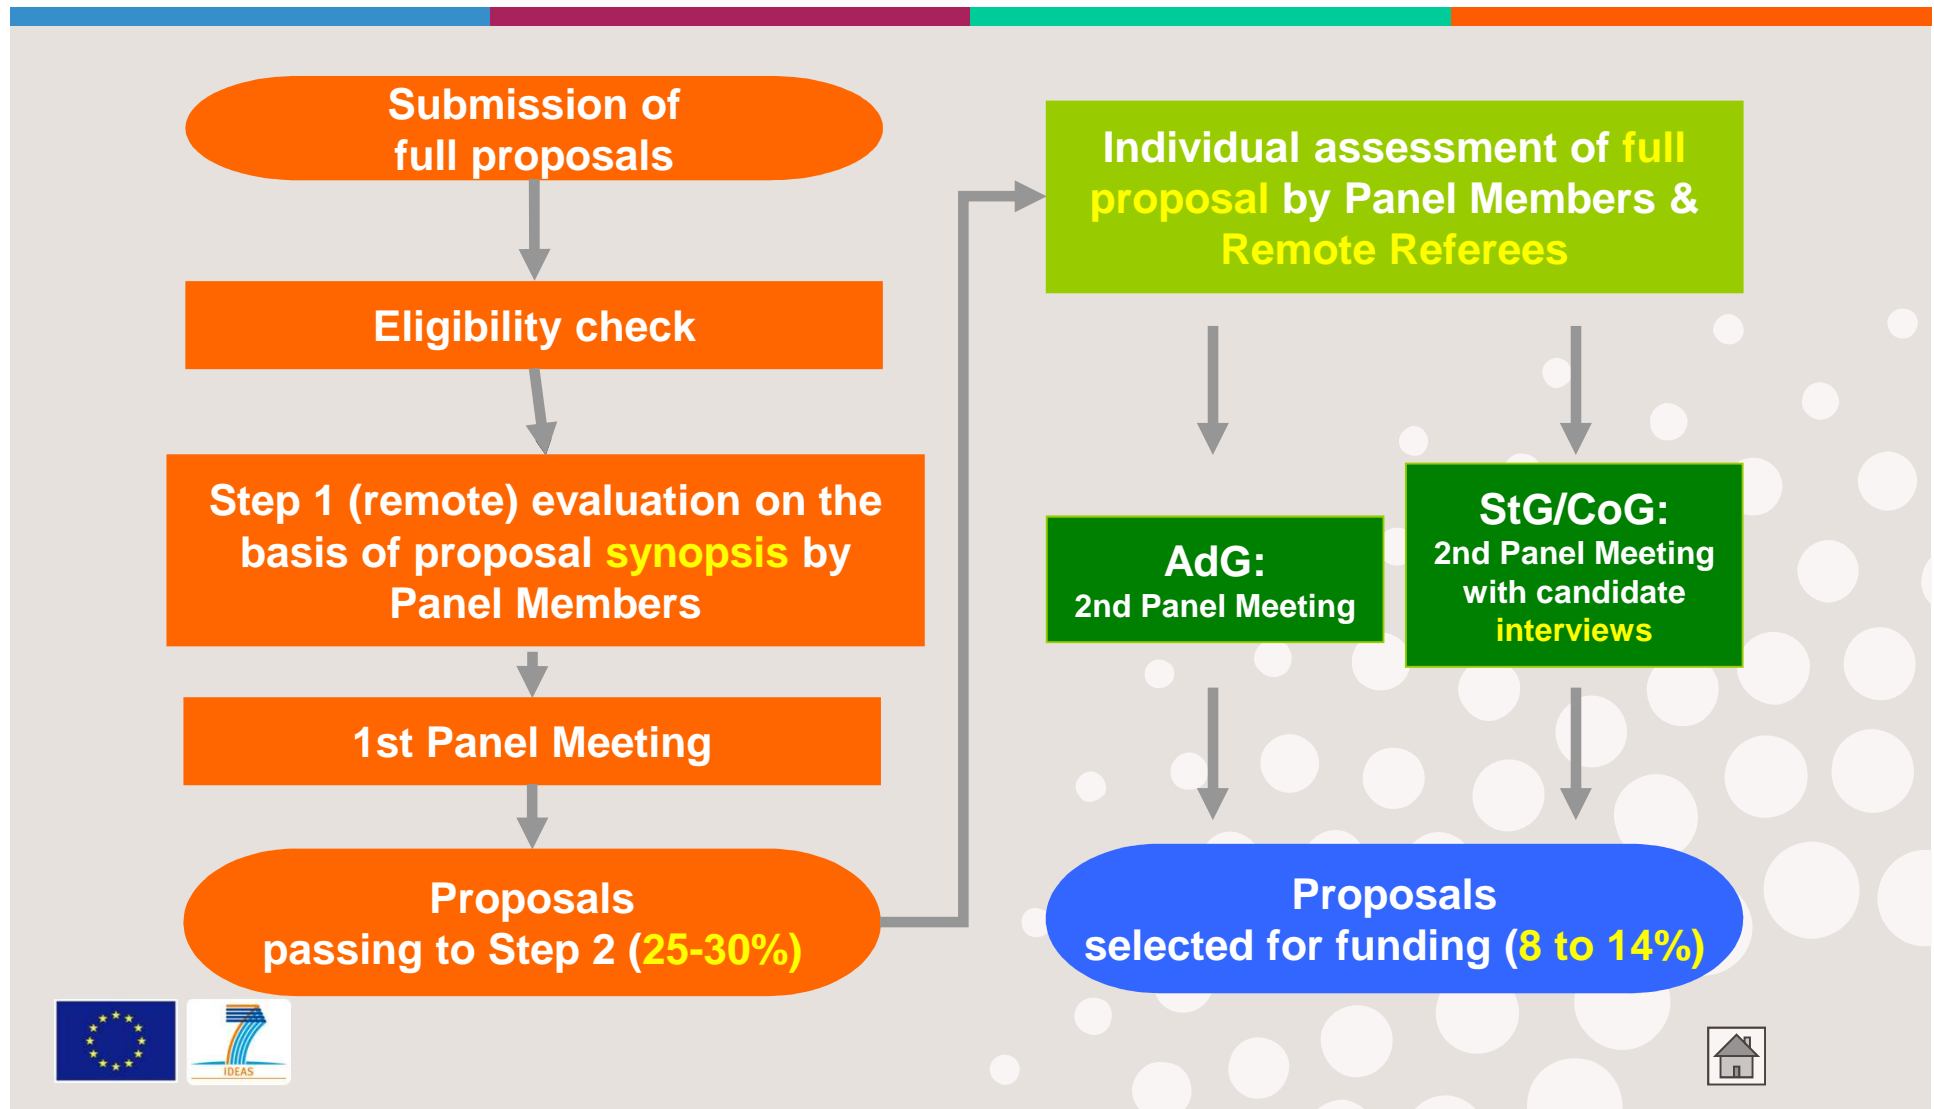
Submission of full proposals

Eligibility check

Step 1 (remote) evaluation on the basis of proposal synopsis by Panel Members

1st Panel Meeting

Proposals passing to Step 2 (25-30%)

Individual assessment of full proposal by Panel Members & Remote Referees

AdG: 2nd Panel Meeting

StG/CoG: 2nd Panel Meeting with candidate interviews

Proposals selected for funding (8 to 14%)

IDEAS